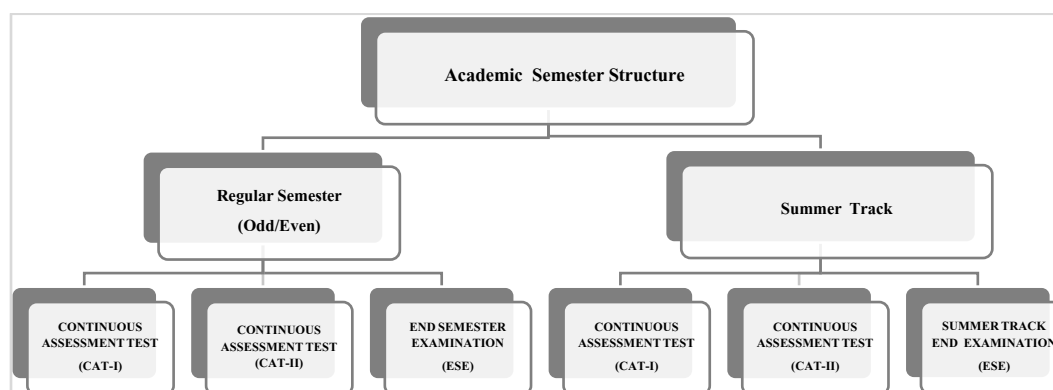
Academic Semester Structure

Regular Semester (Odd/Even)

Summer Track

CONTINUOUS ASSESSMENT TEST (CAT-I)

CONTINUOUS ASSESSMENT TEST (CAT-II)

END SEMESTER EXAMINATION (ESE)

CONTINUOUS ASSESSMENT TEST (CAT-I)

CONTINUOUS ASSESSMENT TEST (CAT-II)

SUMMER TRACK END EXAMINATION (ESE)